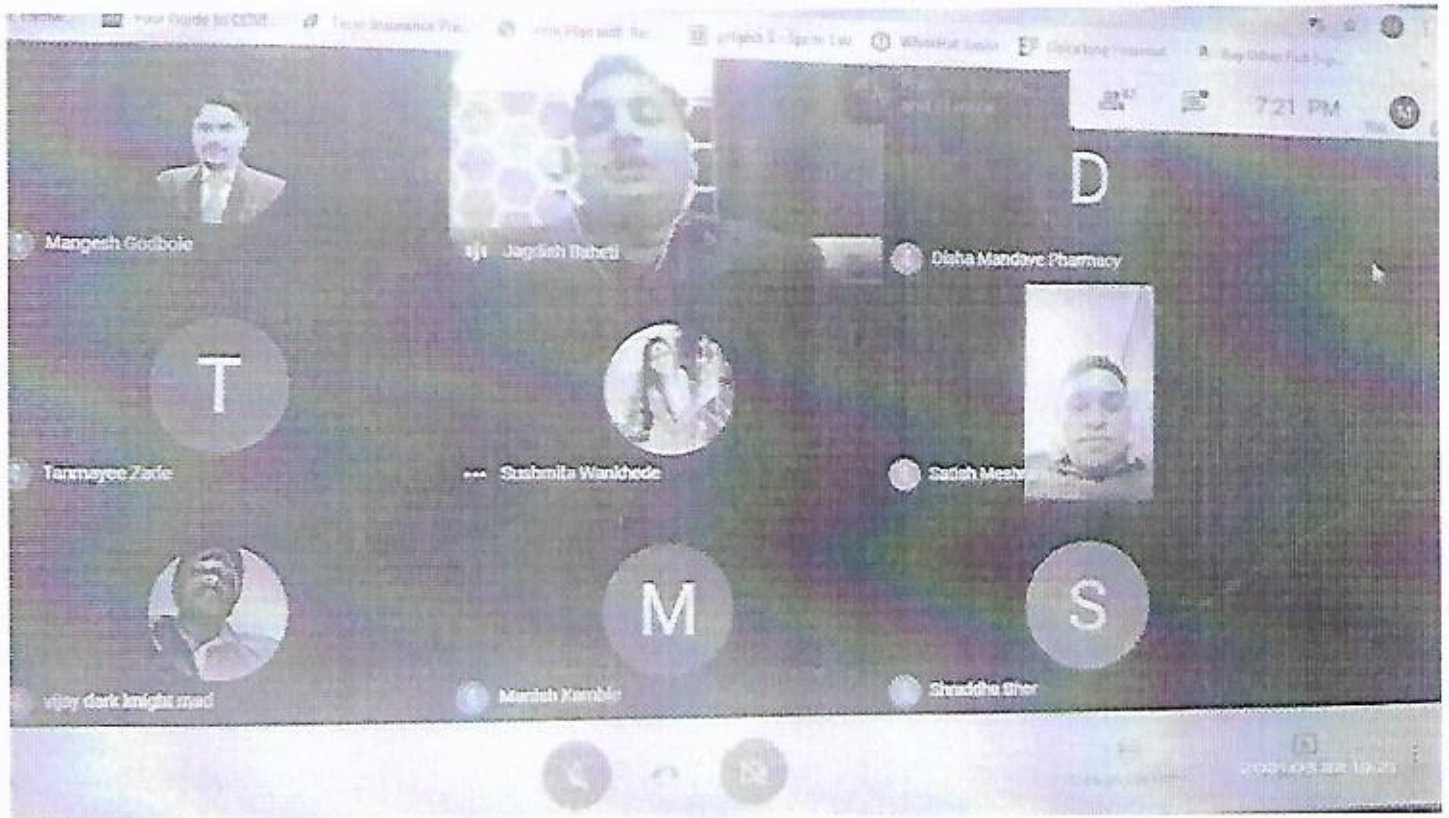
Your Guide to CESE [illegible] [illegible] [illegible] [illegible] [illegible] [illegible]

7:21 PM

D

Mangesh Godbole

Jagdish Baheti

Disha Mandave Pharmacy

T

Tanmayee Zade

Sushmita Wankhede

Satish Mesh

M

S

vijay dark knight mad

Manish Kamble

Shraddha Shor

2021.03.22 19:25